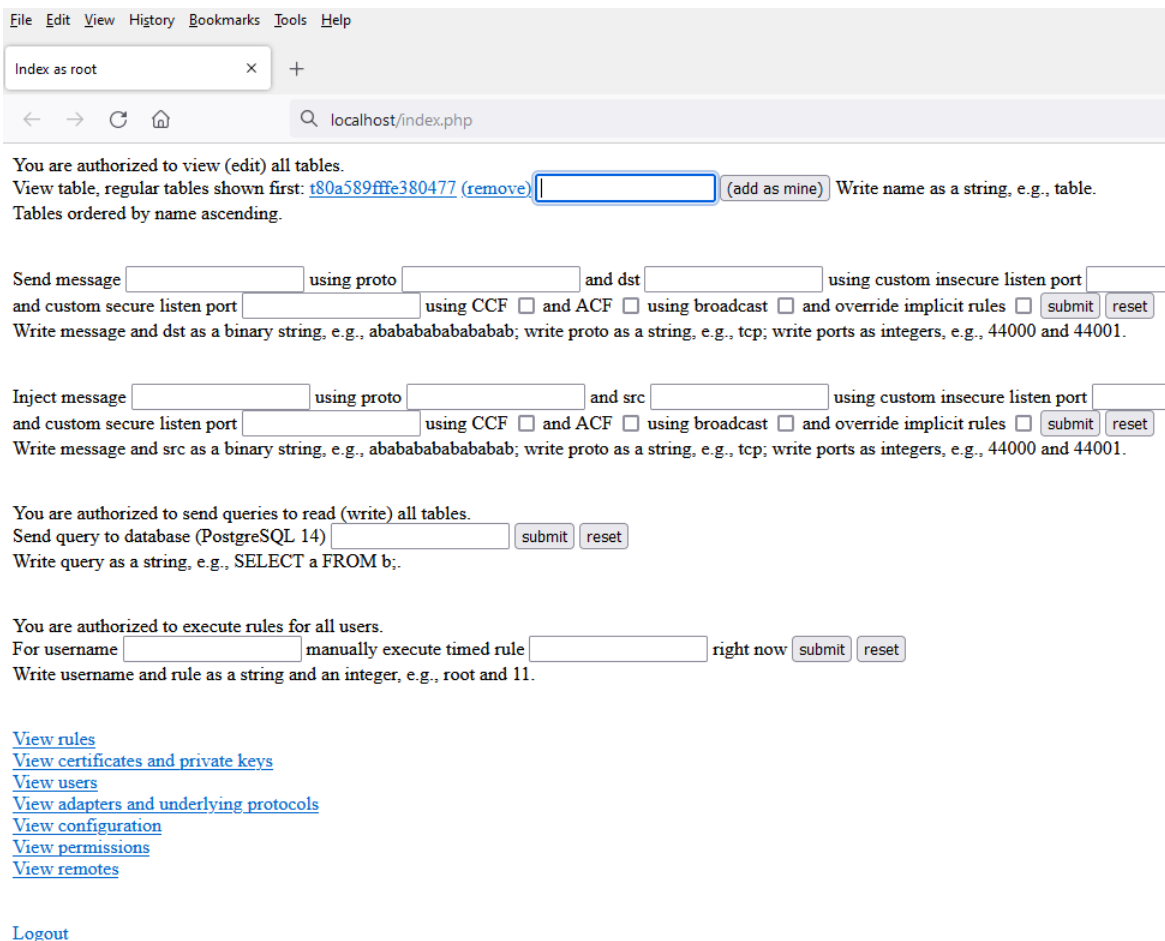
File Edit View History Bookmarks Tools Help

Index as root ×

localhost/index.php

You are authorized to view (edit) all tables.
View table, regular tables shown first: t80a589fffe380477 (remove) (add as mine) Write name as a string, e.g., table.
Tables ordered by name ascending.

Send message using proto and dst using custom insecure listen port and custom secure listen port using CCF and ACF using broadcast and override implicit rules submit reset
Write message and dst as a binary string, e.g., abababababababab; write proto as a string, e.g., tcp; write ports as integers, e.g., 44000 and 44001.

Inject message using proto and src using custom insecure listen port and custom secure listen port using CCF and ACF using broadcast and override implicit rules submit reset
Write message and src as a binary string, e.g., abababababababab; write proto as a string, e.g., tcp; write ports as integers, e.g., 44000 and 44001.

You are authorized to send queries to read (write) all tables.
Send query to database (PostgreSQL 14) submit reset
Write query as a string, e.g., SELECT a FROM b;.

You are authorized to execute rules for all users.
For username manually execute timed rule right now submit reset
Write username and rule as a string and an integer, e.g., root and 11.

View rules
View certificates and private keys
View users
View adapters and underlying protocols
View configuration
View permissions
View remotes

Logout